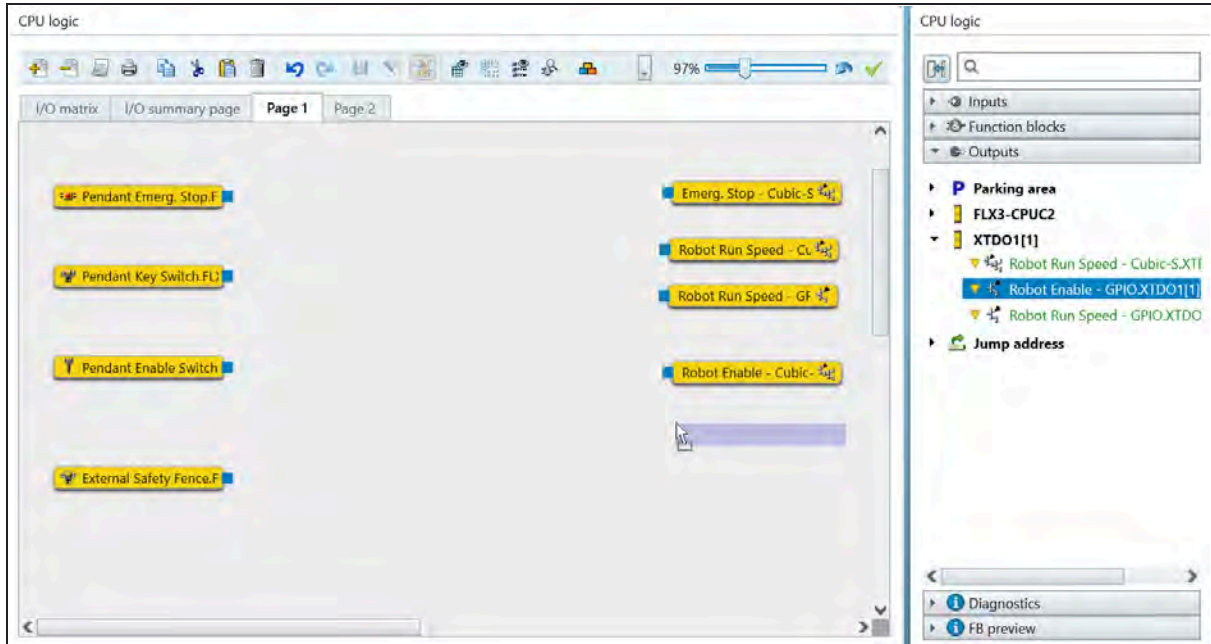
CPU logic

97%

I/O matrix | I/O summary page | Page 1 | Page 2

Pendant Emerg. Stop.F

Pendant Key Switch.FL

Pendant Enable Switch

External Safety Fence.F

Emerg. Stop - Cubic-S

Robot Run Speed - Cu

Robot Run Speed - GF

Robot Enable - Cubic-

CPU logic

Inputs
Function blocks
Outputs

P Parking area
FLX3-CPUC2
XTDO1[1]
Robot Run Speed - Cubic-S.XTI
Robot Enable - GPIO.XTDO1[1]
Robot Run Speed - GPIO.XTDO
Jump address

Diagnostics
FB preview